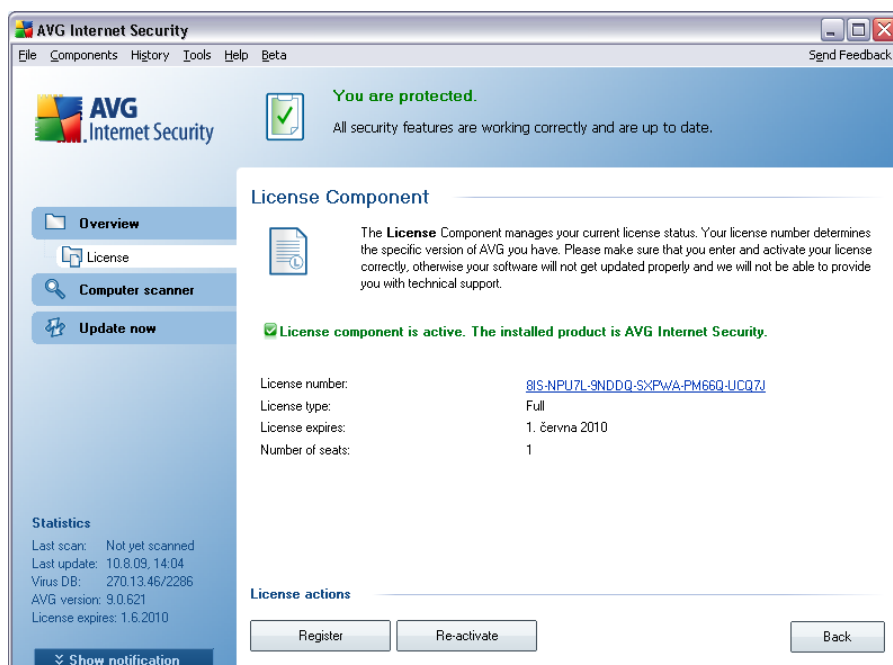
AVG Internet Security

File Components History Tools Help Beta Send Feedback

AVG Internet Security

You are protected.

All security features are working correctly and are up to date.

License Component

Overview

License

Computer scanner

Update now

The **License** Component manages your current license status. Your license number determines the specific version of AVG you have. Please make sure that you enter and activate your license correctly, otherwise your software will not get updated properly and we will not be able to provide you with technical support.

License component is active. The installed product is AVG Internet Security.

| | |
|---|---|
| License number: | 8IS-NPU7L-9NDDQ-SXPWA-PM66Q-UCQ7J |
| License type: | Full |
| License expires: | 1. června 2010 |
| Number of seats: | 1 |

Statistics
Last scan: Not yet scanned
Last update: 10.8.09, 14:04
Virus DB: 270.13.46/2286
AVG version: 9.0.621
License expires: 1.6.2010

License actions

Register Re-activate Back

Show notification